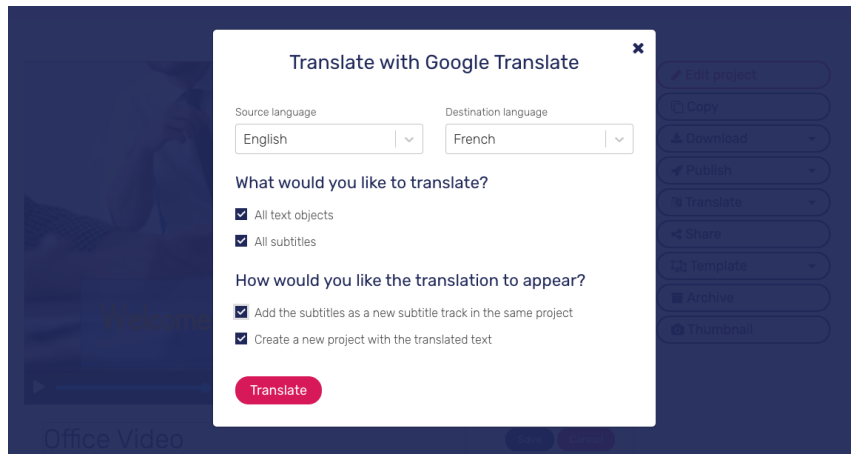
Translate with Google Translate

Source language
English

Destination language
French

What would you like to translate?

All text objects

All subtitles

How would you like the translation to appear?

Add the subtitles as a new subtitle track in the same project

Create a new project with the translated text

Translate

Edit project
Copy
Download
Publish
Translate
Share
Template
Archive
Thumbnail

Office Video